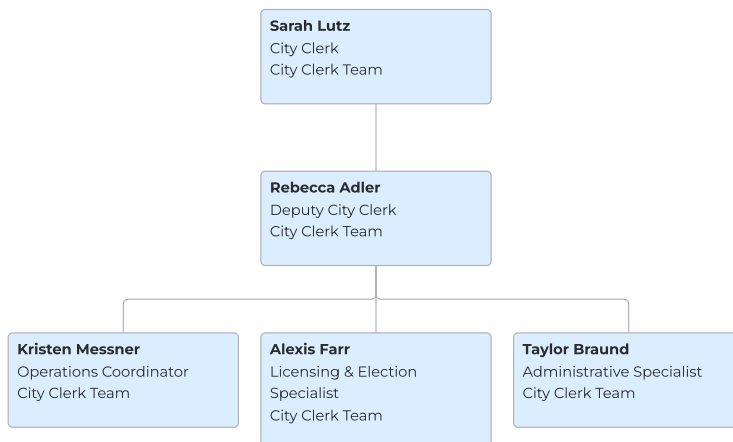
**Sarah Lutz**
City Clerk
City Clerk Team

**Rebecca Adler**
Deputy City Clerk
City Clerk Team

**Kristen Messner**
Operations Coordinator
City Clerk Team

**Alexis Farr**
Licensing & Election Specialist
City Clerk Team

**Taylor Braund**
Administrative Specialist
City Clerk Team